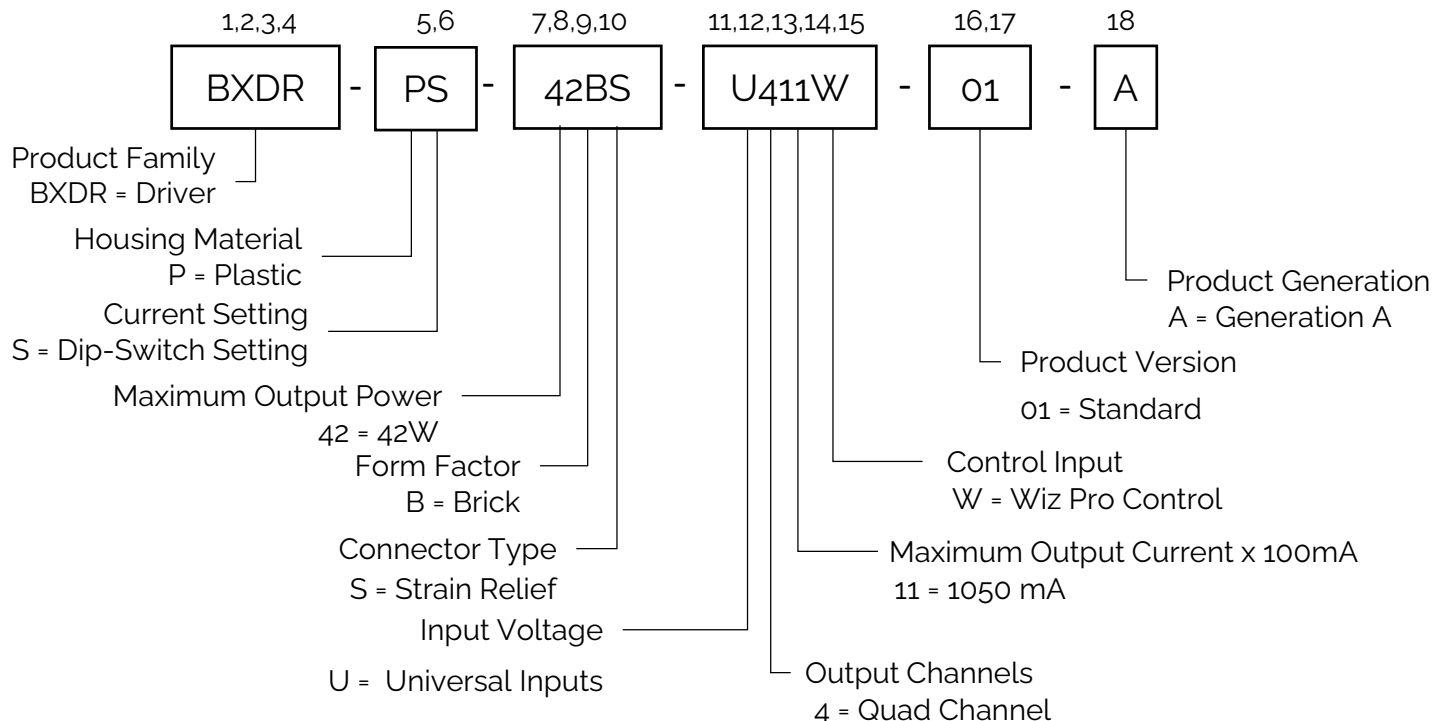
1,2,3,4 5,6 7,8,9,10 11,12,13,14,15 16,17 18

BXDR - PS - 42BS - U411W - 01 - A

Product Family
BXDR = Driver

Housing Material
P = Plastic

Current Setting
S = Dip-Switch Setting

Maximum Output Power
42 = 42W

Form Factor
B = Brick

Connector Type
S = Strain Relief

Input Voltage
U = Universal Inputs

Output Channels
4 = Quad Channel

Maximum Output Current x 100mA
11 = 1050 mA

Control Input
W = Wiz Pro Control

Product Version
01 = Standard

Product Generation
A = Generation A